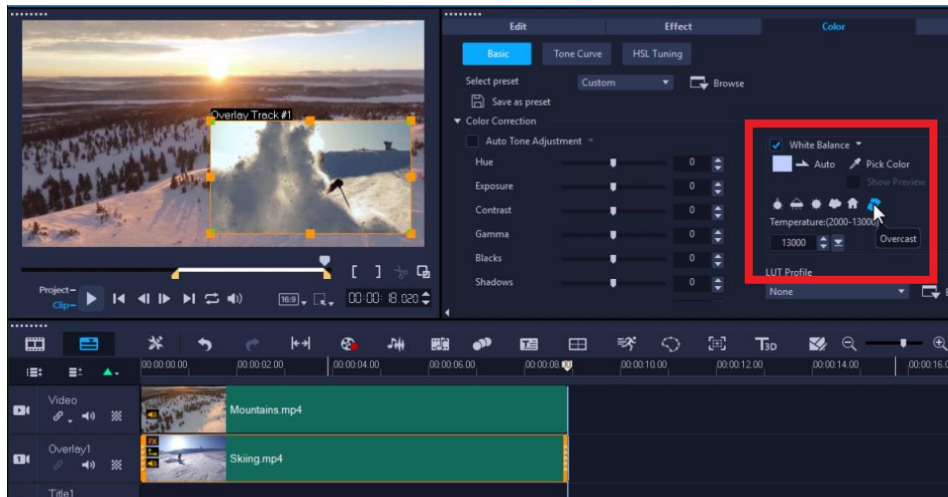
Overlay Track #1

Project–
Clip–

16:9

00:00:18.020

Edit
Effect
Color

Basic
Tone Curve
HSL Tuning

Select preset
Custom
Browse

Save as preset

Color Correction

Auto Tone Adjustment

Hue 0
Exposure 0
Contrast 0
Gamma 0
Blacks 0
Shadows 0

White Balance
Auto
Pick Color
Show Preview

Temperature:(2000-13000)
13000
Overcast

LUT Profile
None

00:00:00.00
00:00:02.00
00:00:04.00
00:00:06.00
00:00:08.00
00:00:10.00
00:00:12.00
00:00:14.00
00:00:16.0

Video
Mountains.mp4

Overlay1
Skiing.mp4

Title1